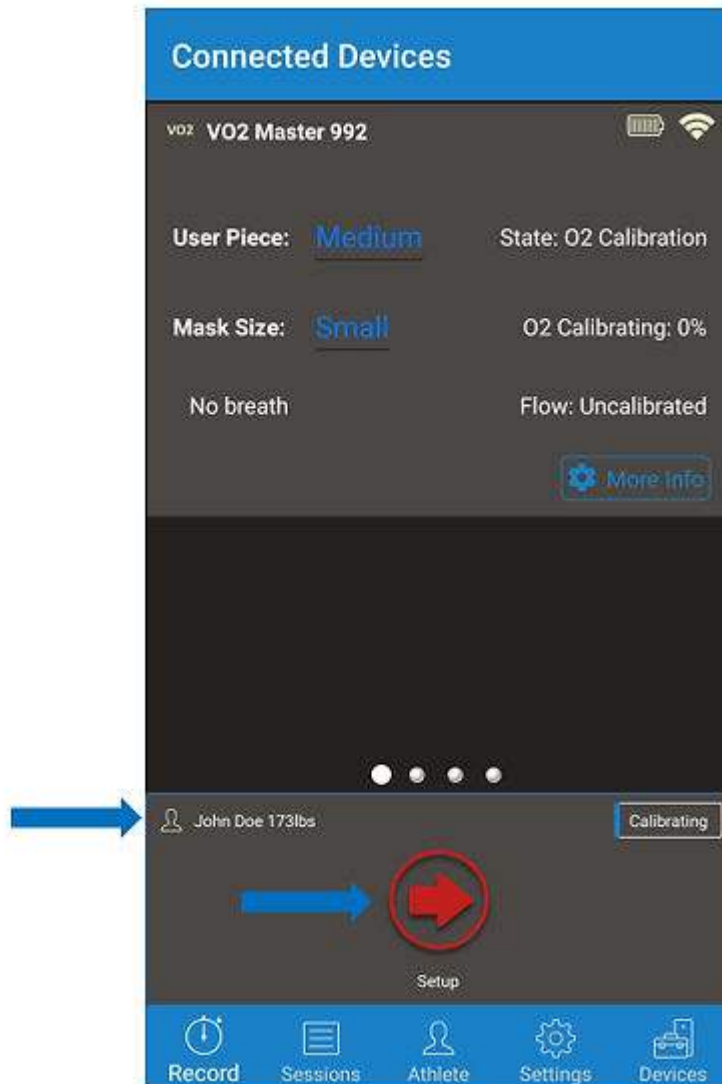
Connected Devices

VO2 VO2 Master 992

User Piece: Medium

State: O2 Calibration

Mask Size: Small

O2 Calibrating: 0%

No breath

Flow: Uncalibrated

More Info

John Doe 173lbs

Calibrating

Setup

Record

Sessions

Athlete

Settings

Devices